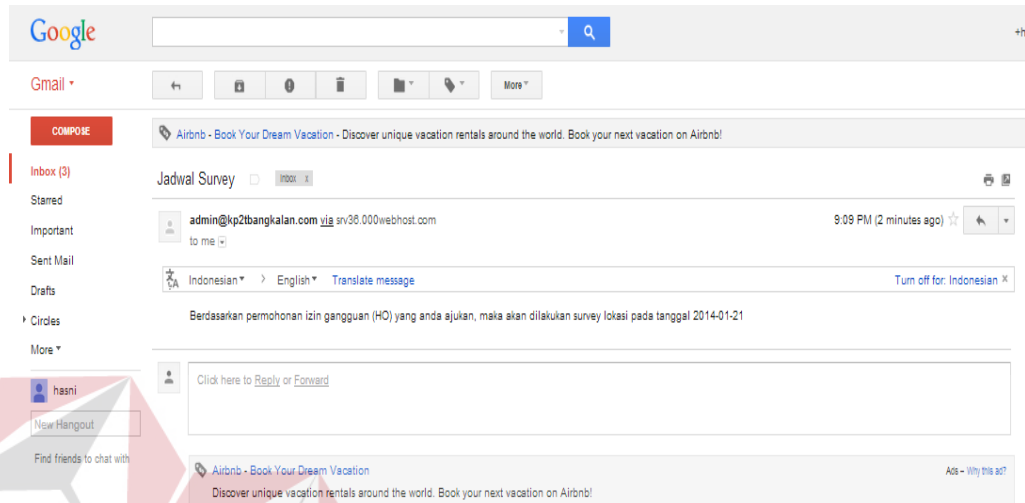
Google

+h

Gmail ▾

More ▾

COMPOSE

Airbnb - Book Your Dream Vacation - Discover unique vacation rentals around the world. Book your next vacation on Airbnb!

Inbox (3)

Starred

Important

Sent Mail

Drafts

Circles

More ▾

Jadwal Survey Inbox x

admin@kp2tbangkalan.com via srv36.000webhost.com
to me

9:09 PM (2 minutes ago)

Indonesian ▾ > English ▾ Translate message

Turn off for: Indonesian ×

Berdasarkan permohonan izin gangguan (HO) yang anda ajukan, maka akan dilakukan survey lokasi pada tanggal 2014-01-21

Click here to Reply or Forward

hasni

New Hangout

Find friends to chat with

Airbnb - Book Your Dream Vacation

Ads – Why this ad?

Discover unique vacation rentals around the world. Book your next vacation on Airbnb!